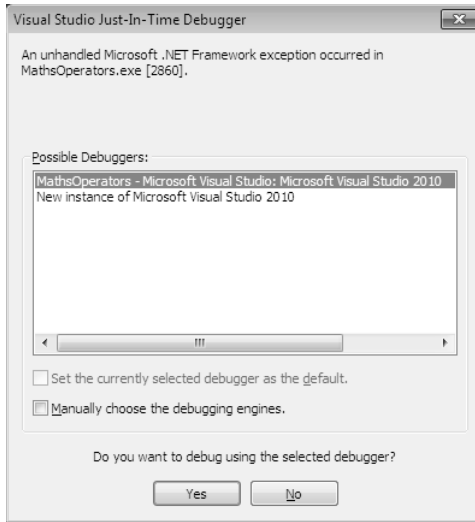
Visual Studio Just-In-Time Debugger

An unhandled Microsoft .NET Framework exception occurred in MathsOperators.exe [2860].

Possible Debuggers:

MathsOperators - Microsoft Visual Studio: Microsoft Visual Studio 2010
New instance of Microsoft Visual Studio 2010

Set the currently selected debugger as the default.

Manually choose the debugging engines.

Do you want to debug using the selected debugger?

Yes No